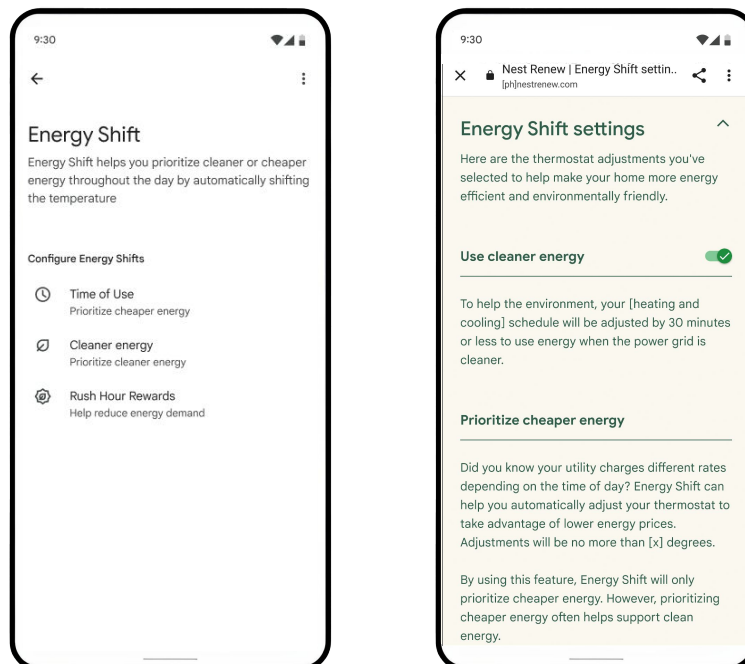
9:30

Energy Shift

Energy Shift helps you prioritize cleaner or cheaper energy throughout the day by automatically shifting the temperature

Configure Energy Shifts

Time of Use
Prioritize cheaper energy

Cleaner energy
Prioritize cleaner energy

Rush Hour Rewards
Help reduce energy demand

9:30

Nest Renew | Energy Shift settin..
[ph]nestrenew.com

Energy Shift settings

Here are the thermostat adjustments you've selected to help make your home more energy efficient and environmentally friendly.

Use cleaner energy

To help the environment, your [heating and cooling] schedule will be adjusted by 30 minutes or less to use energy when the power grid is cleaner.

Prioritize cheaper energy

Did you know your utility charges different rates depending on the time of day? Energy Shift can help you automatically adjust your thermostat to take advantage of lower energy prices. Adjustments will be no more than [x] degrees.

By using this feature, Energy Shift will only prioritize cheaper energy. However, prioritizing cheaper energy often helps support clean energy.